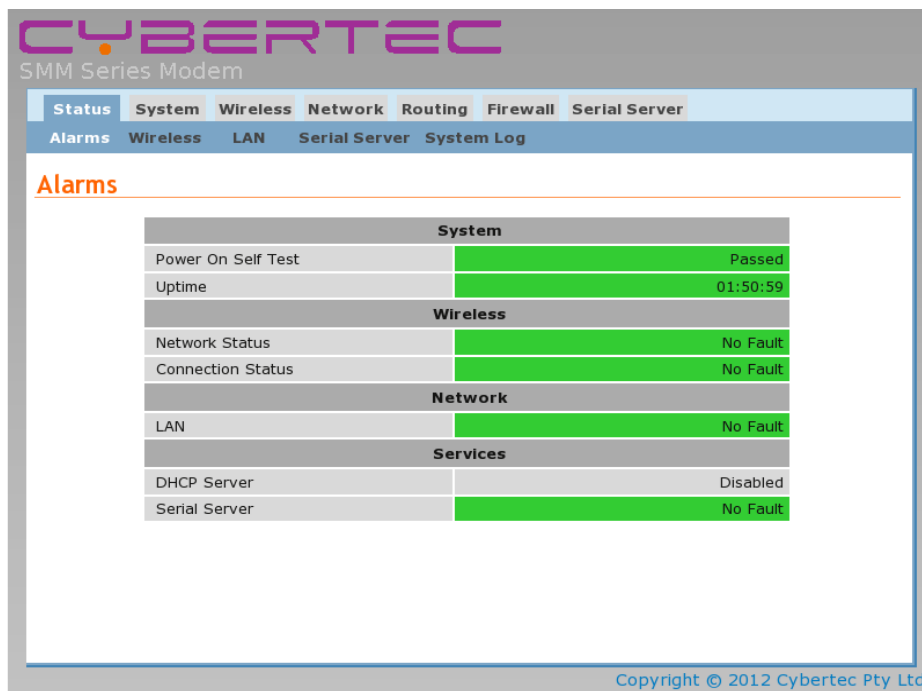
CYBERTEC
SMM Series Modem

Status System Wireless Network Routing Firewall Serial Server

Alarms Wireless LAN Serial Server System Log

Alarms

| System | |
|---|---|
| Power On Self Test | Passed |
| Uptime | 01:50:59 |
| **Wireless** | |
| Network Status | No Fault |
| Connection Status | No Fault |
| **Network** | |
| LAN | No Fault |
| **Services** | |
| DHCP Server | Disabled |
| Serial Server | No Fault |

Copyright © 2012 Cybertec Pty Ltd